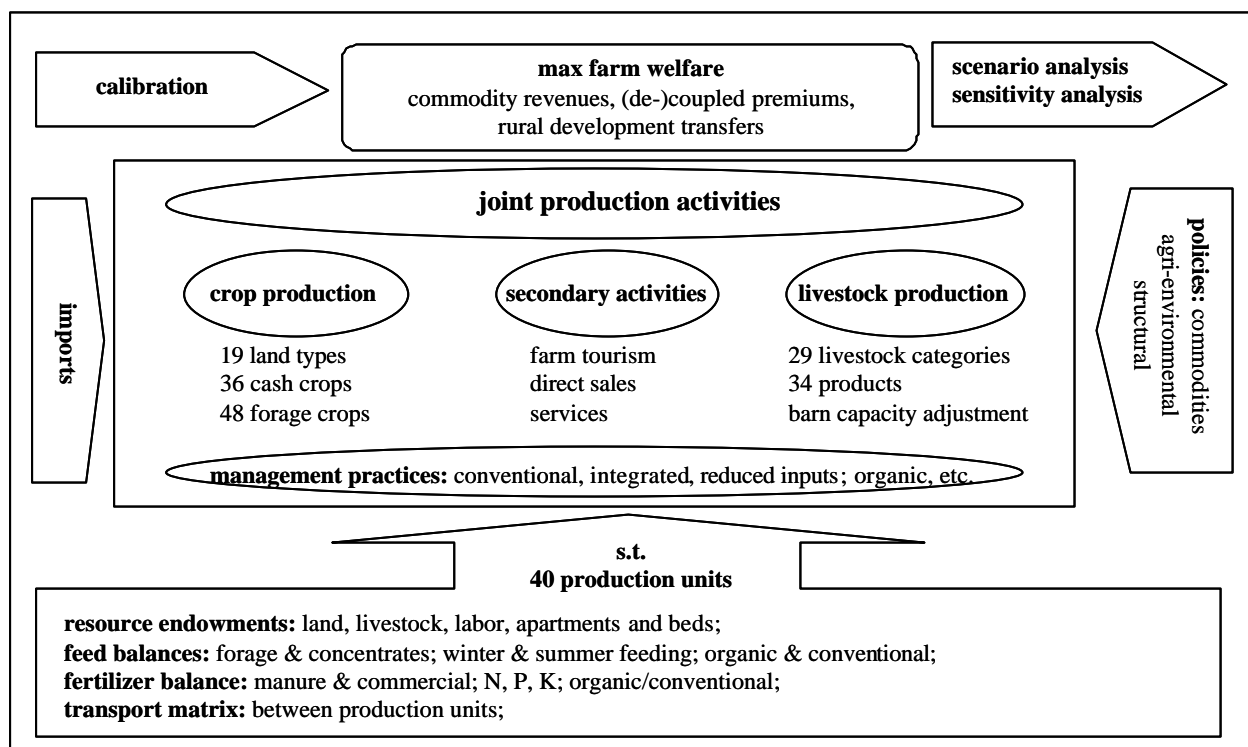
calibration

max farm welfare
commodity revenues, (de-)coupled premiums, rural development transfers

scenario analysis
sensitivity analysis

imports

joint production activities

crop production
19 land types
36 cash crops
48 forage crops

secondary activities
farm tourism
direct sales
services

livestock production
29 livestock categories
34 products
barn capacity adjustment

management practices: conventional, integrated, reduced inputs; organic, etc.

policies: commodities
agri-environmental
structural

s.t.
40 production units

resource endowments: land, livestock, labor, apartments and beds;
feed balances: forage & concentrates; winter & summer feeding; organic & conventional;
fertilizer balance: manure & commercial; N, P, K; organic/conventional;
transport matrix: between production units;